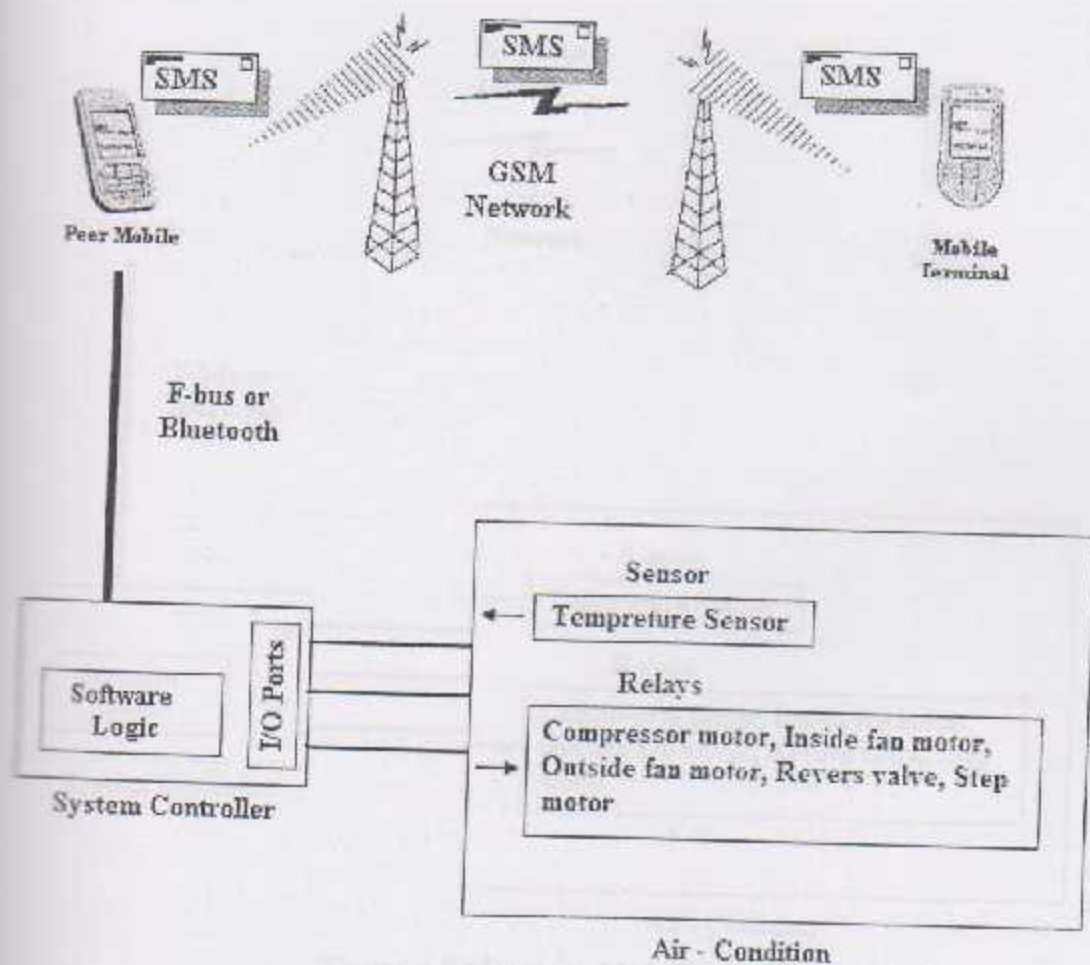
SMS

SMS

SMS

GSM Network

Peer Mobile

Mobile Terminal

F-bus or Bluetooth

Sensor

Tempreture Sensor

Relays

Software Logic

I/O Ports

Compressor motor, Inside fan motor, Outside fan motor, Revers valve, Step motor

System Controller

Air - Condition